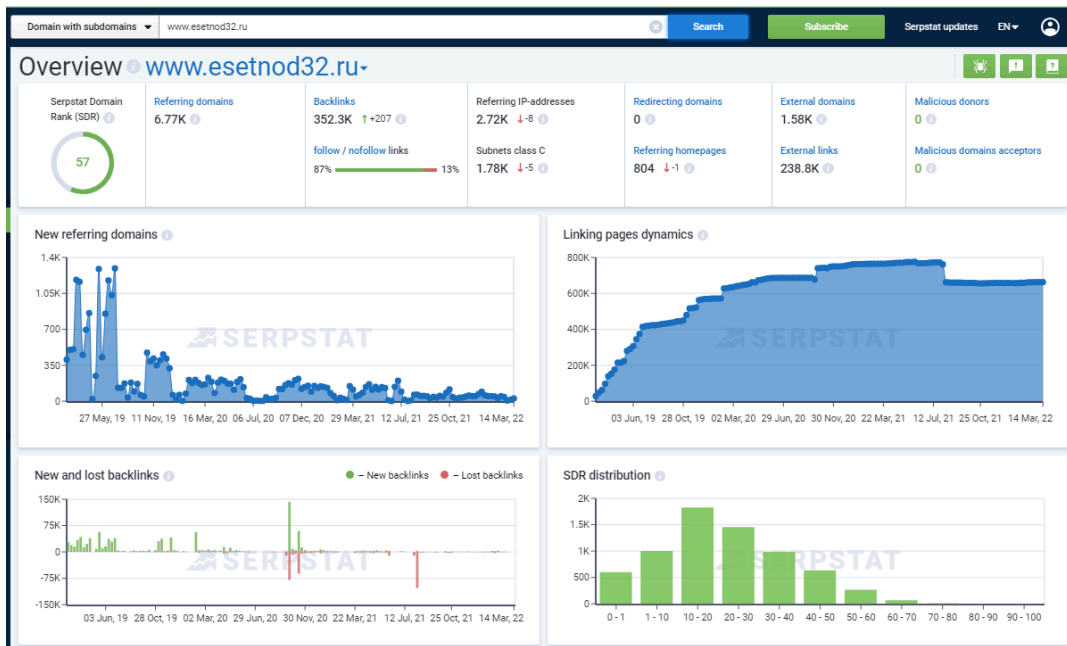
Domain with subdomains www.esetnod32.ru Search Subscribe Serpstat updates EN

Overview www.esetnod32.ru

Serpstat Domain Rank (SDR)
57

Referring domains
6.77K

Backlinks
352.3K ↑+207

follow / nofollow links
87% 13%

Referring IP-addresses
2.72K ↓-8

Subnets class C
1.78K ↓-5

Redirecting domains
0

Referring homepages
804 ↓-1

External domains
1.58K

External links
238.8K

Malicious donors
0

Malicious domains acceptors
0

New referring domains

1.4K
1.05K
700
350
0

27 May, 19 11 Nov, 19 16 Mar, 20 06 Jul, 20 07 Dec, 20 29 Mar, 21 12 Jul, 21 25 Oct, 21 14 Mar, 22

SERPSTAT

Linking pages dynamics

800K
600K
400K
200K
0

03 Jun, 19 28 Oct, 19 02 Mar, 20 29 Jun, 20 30 Nov, 20 22 Mar, 21 12 Jul, 21 25 Oct, 21 14 Mar, 22

SERPSTAT

New and lost backlinks

– New backlinks – Lost backlinks

150K
75K
0
-75K
-150K

03 Jun, 19 28 Oct, 19 02 Mar, 20 29 Jun, 20 30 Nov, 20 22 Mar, 21 12 Jul, 21 25 Oct, 21 14 Mar, 22

SERPSTAT

SDR distribution

2K
1.5K
1K
500
0

0 - 1 1 - 10 10 - 20 20 - 30 30 - 40 40 - 50 50 - 60 60 - 70 70 - 80 80 - 90 90 - 100

SERPSTAT